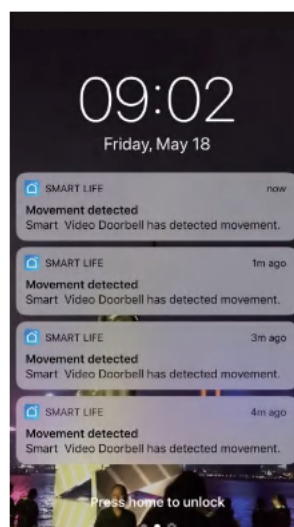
09:02
Friday, May 18

SMART LIFE now
Movement detected
Smart Video Doorbell has detected movement.

SMART LIFE 1m ago
Movement detected
Smart Video Doorbell has detected movement.

SMART LIFE 3m ago
Movement detected
Smart Video Doorbell has detected movement.

SMART LIFE 4m ago
Movement detected
Smart Video Doorbell has detected movement.

Press home to unlock